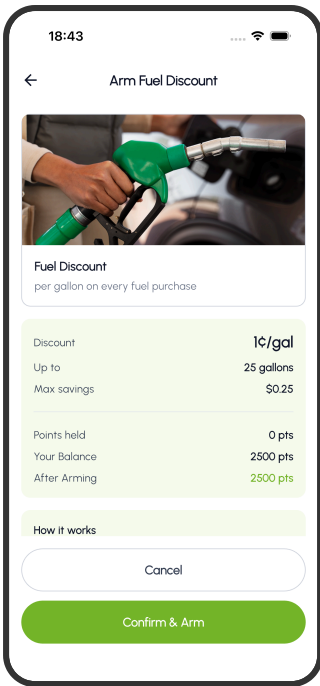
18:43

Arm Fuel Discount

Fuel Discount
per gallon on every fuel purchase

| Discount | 1¢/gal |
|---|---|
| Up to | 25 gallons |
| Max savings | $0.25 |
| Points held | 0 pts |
| Your Balance | 2500 pts |
| After Arming | 2500 pts |

How it works

Cancel

Confirm & Arm